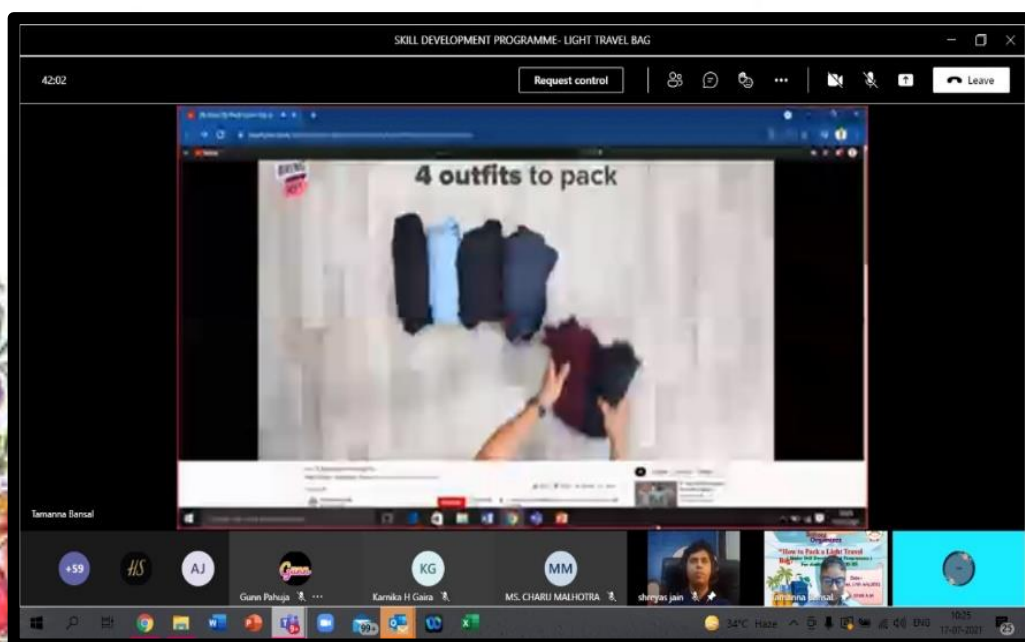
SKILL DEVELOPMENT PROGRAMME- LIGHT TRAVEL BAG

42:02

Request control

Leave

4 outfits to pack

Tamanna Bansal

+59

HS

AJ

Gunn Pahuja

KG

Karnika H Gaira

MM

MS. CHARU MALHOTRA

shreyas jain

"How to Pack a Light Travel Bag"

Tamanna Bansal

34°C Haze

ENG

10:25

17-07-2021